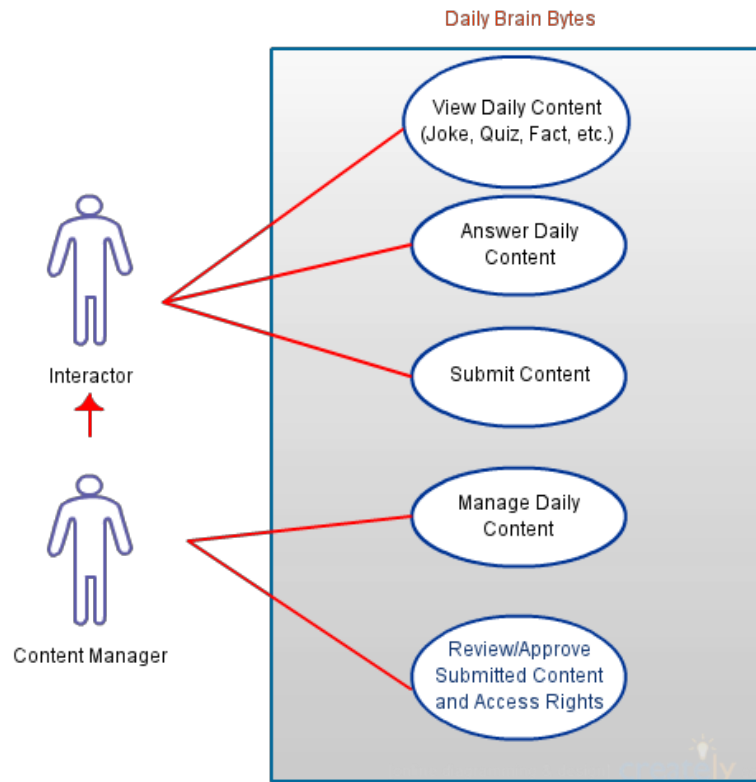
Daily Brain Bytes

View Daily Content (Joke, Quiz, Fact, etc.)

Answer Daily Content

Submit Content

Manage Daily Content

Review/Approve Submitted Content and Access Rights

Interactor

Content Manager